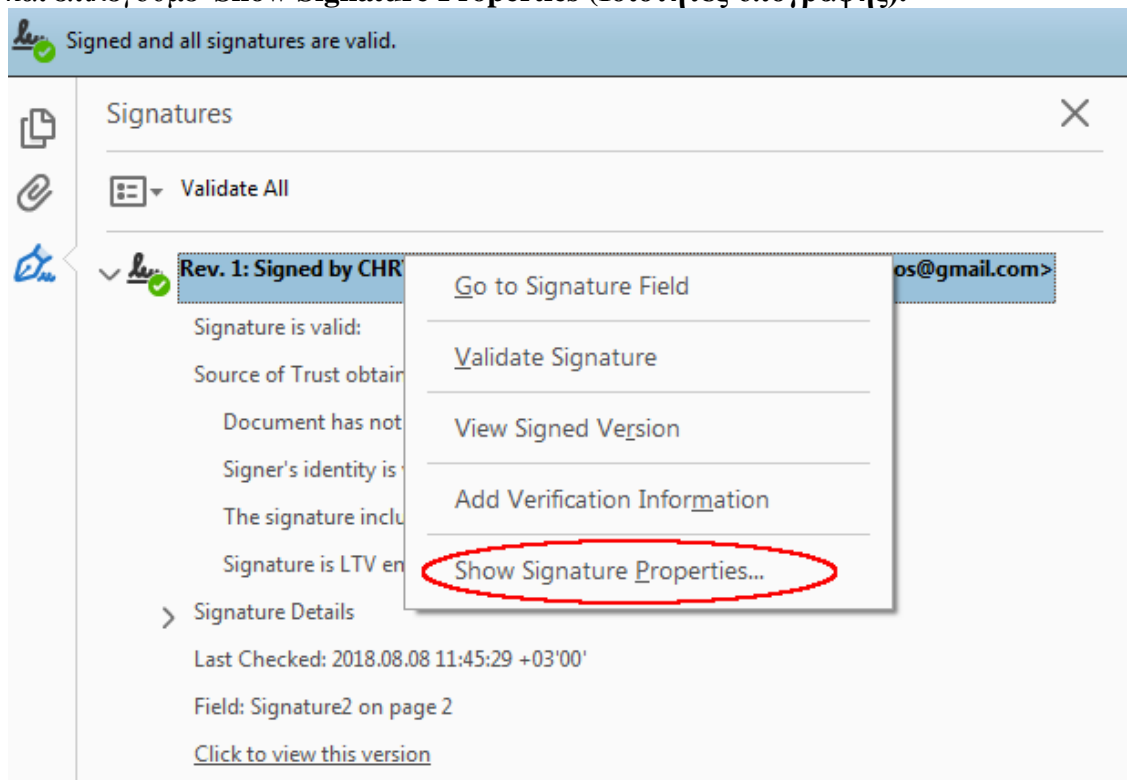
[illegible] Show Signature Properties ([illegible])

Signed and all signatures are valid.

Signatures

Validate All

Rev. 1: Signed by CHR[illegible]os@gmail.com>

Signature is valid:

Source of Trust obtain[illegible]

Document has not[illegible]

Signer's identity is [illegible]

The signature inclu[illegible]

Signature is LTV en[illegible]

Signature Details

Last Checked: 2018.08.08 11:45:29 +03'00'

Field: Signature2 on page 2

Click to view this version

Go to Signature Field

Validate Signature

View Signed Version

Add Verification Information

Show Signature Properties...